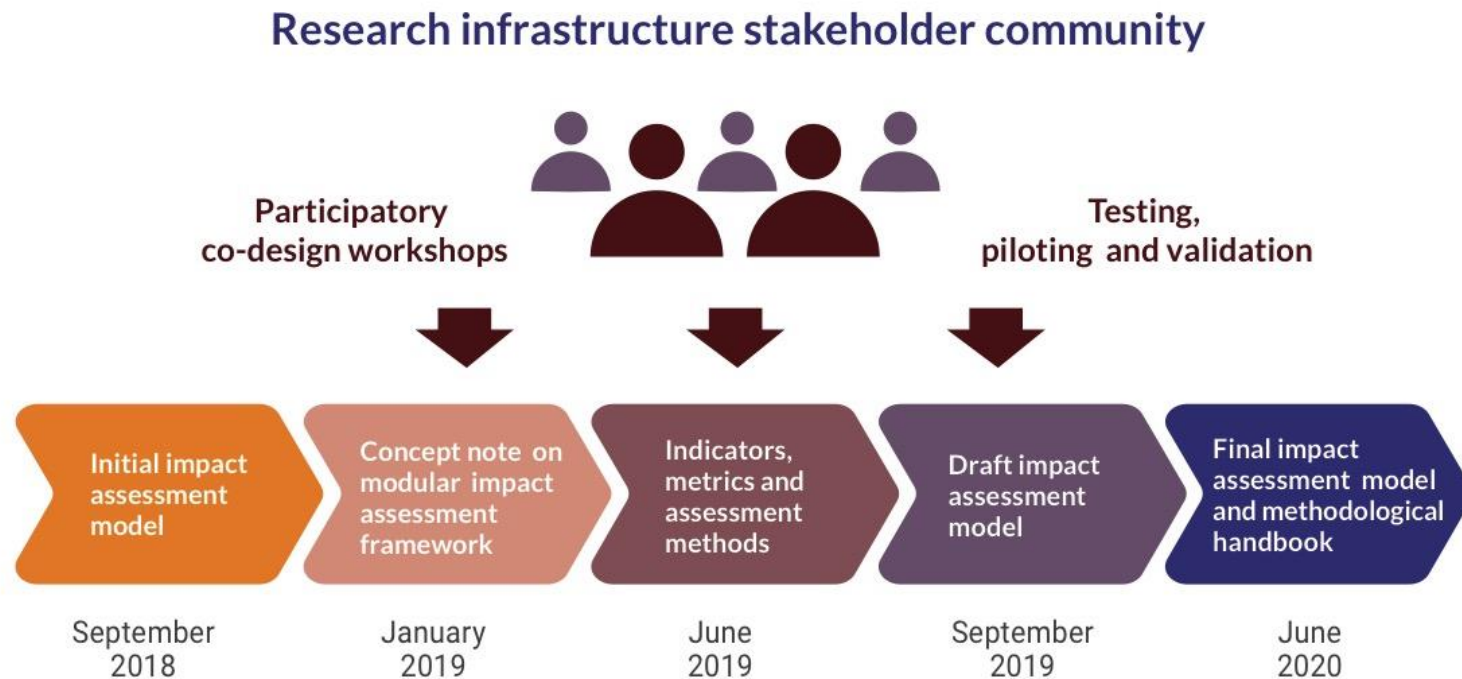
Research infrastructure stakeholder community

Participatory co-design workshops

Testing, piloting and validation

Initial impact assessment model

Concept note on modular impact assessment framework

Indicators, metrics and assessment methods

Draft impact assessment model

Final impact assessment model and methodological handbook

September 2018

January 2019

June 2019

September 2019

June 2020